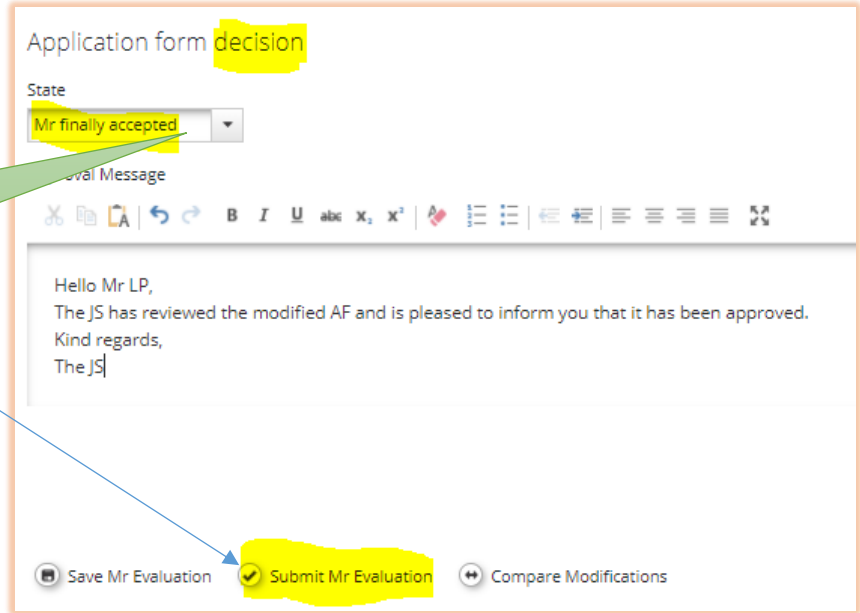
Application form decision

State

Mr finally accepted

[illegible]oval Message

B I U abc $x_2$ $x^2$

Hello Mr LP,
The JS has reviewed the modified AF and is pleased to inform you that it has been approved.
Kind regards,
The JS

Save Mr Evaluation  Submit Mr Evaluation  Compare Modifications